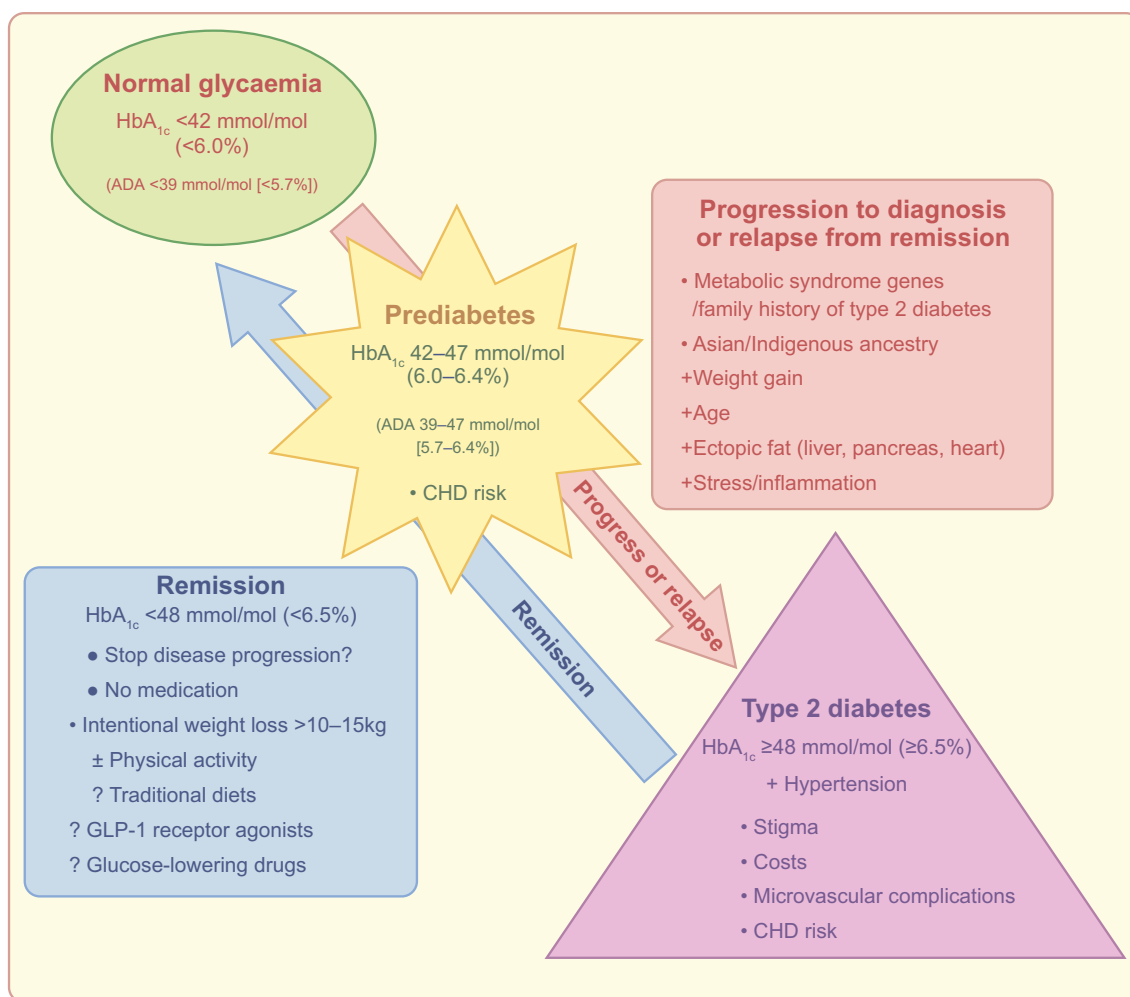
Normal glycaemia

$HbA_{1c}$ <42 mmol/mol (<6.0%)

(ADA <39 mmol/mol [<5.7%])

Progression to diagnosis or relapse from remission

• Metabolic syndrome genes /family history of type 2 diabetes

• Asian/Indigenous ancestry

+Weight gain

+Age

+Ectopic fat (liver, pancreas, heart)

+Stress/inflammation

Prediabetes

$HbA_{1c}$ 42–47 mmol/mol (6.0–6.4%)

(ADA 39–47 mmol/mol [5.7–6.4%])

• CHD risk

Progress or relapse

Remission

Remission

$HbA_{1c}$ <48 mmol/mol (<6.5%)

● Stop disease progression?

● No medication

• Intentional weight loss >10–15kg

± Physical activity

? Traditional diets

? GLP-1 receptor agonists

? Glucose-lowering drugs

Type 2 diabetes

$HbA_{1c}$ ≥48 mmol/mol (≥6.5%)

+ Hypertension

• Stigma

• Costs

• Microvascular complications

• CHD risk